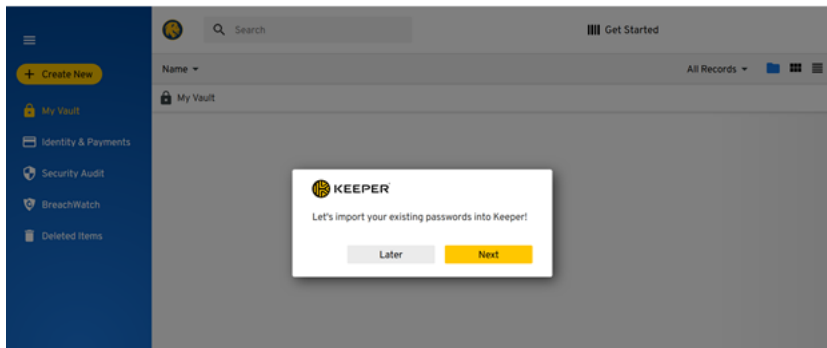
Create New

My Vault

Identity & Payments

Security Audit

BreachWatch

Deleted Items

Search

Get Started

Name

All Records

My Vault

KEEPER

Let's import your existing passwords into Keeper!

Later

Next